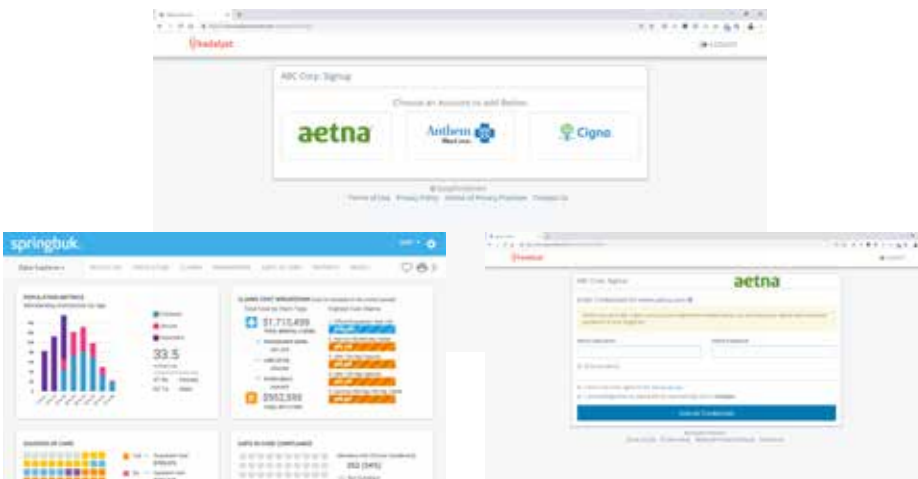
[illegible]

ABC Corp. Signup

Choose an Account to add Below

aetna

Anthem

Cigna

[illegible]

springbuk

POPULATION METRICS

33.5

CLAIMS COST BREAKDOWN

$1,713,499

$552,599

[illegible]

ABC Corp. Signup

aetna

Enter Credentials for www.aetna.com

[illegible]

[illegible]